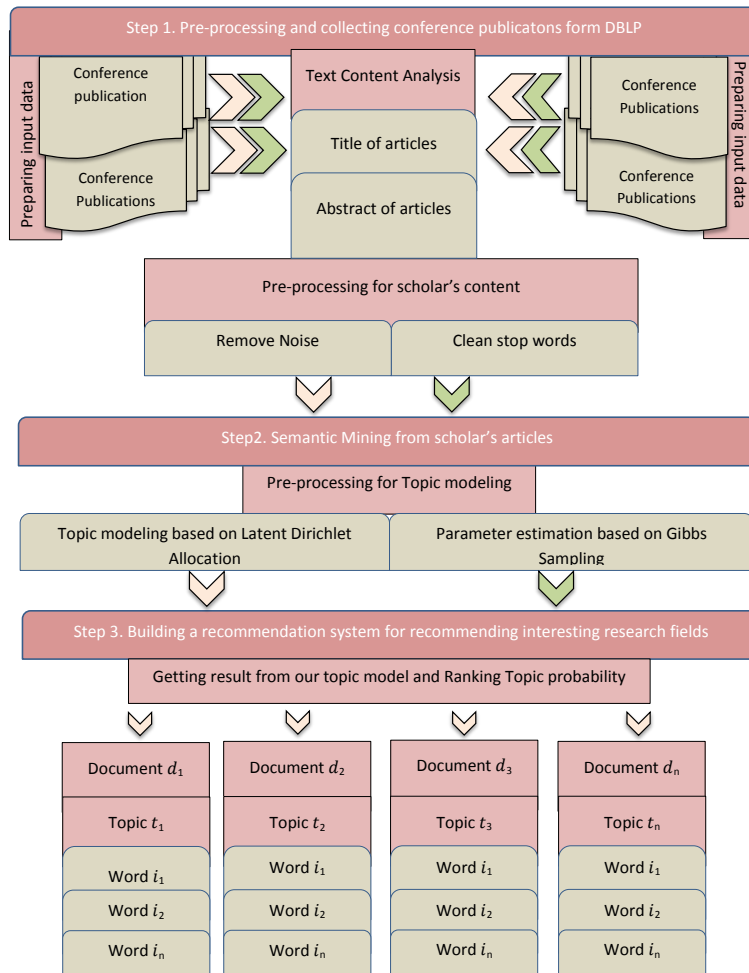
Step 1. Pre-processing and collecting conference publicatons form DBLP

Preparing input data

Conference publication

Conference Publications

Text Content Analysis

Title of articles

Abstract of articles

Conference Publications

Conference Publications

Preparing input data

Pre-processing for scholar's content

Remove Noise

Clean stop words

Step2. Semantic Mining from scholar's articles

Pre-processing for Topic modeling

Topic modeling based on Latent Dirichlet Allocation

Parameter estimation based on Gibbs Sampling

Step 3. Building a recommendation system for recommending interesting research fields

Getting result from our topic model and Ranking Topic probability

Document $d_1$

Topic $t_1$

Word $i_1$

Word $i_2$

Word $i_n$

Document $d_2$

Topic $t_2$

Word $i_1$

Word $i_2$

Word $i_n$

Document $d_3$

Topic $t_3$

Word $i_1$

Word $i_2$

Word $i_n$

Document $d_n$

Topic $t_n$

Word $i_1$

Word $i_2$

Word $i_n$